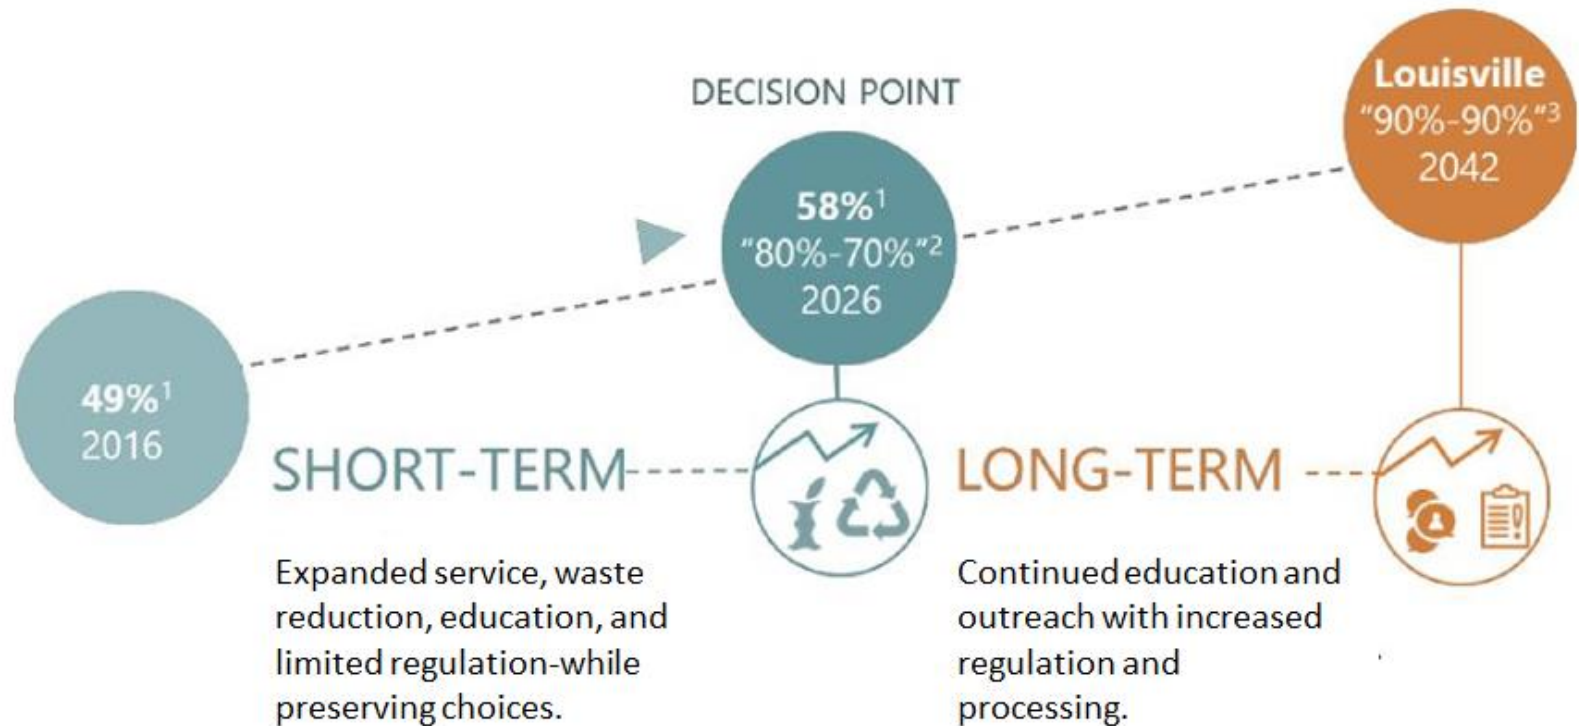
DECISION POINT

Louisville
"90%-90%"$^3$
2042

58%$^1$
"80%-70%"$^2$
2026

49%$^1$
2016

SHORT-TERM

Expanded service, waste reduction, education, and limited regulation-while preserving choices.

LONG-TERM

Continued education and outreach with increased regulation and processing.